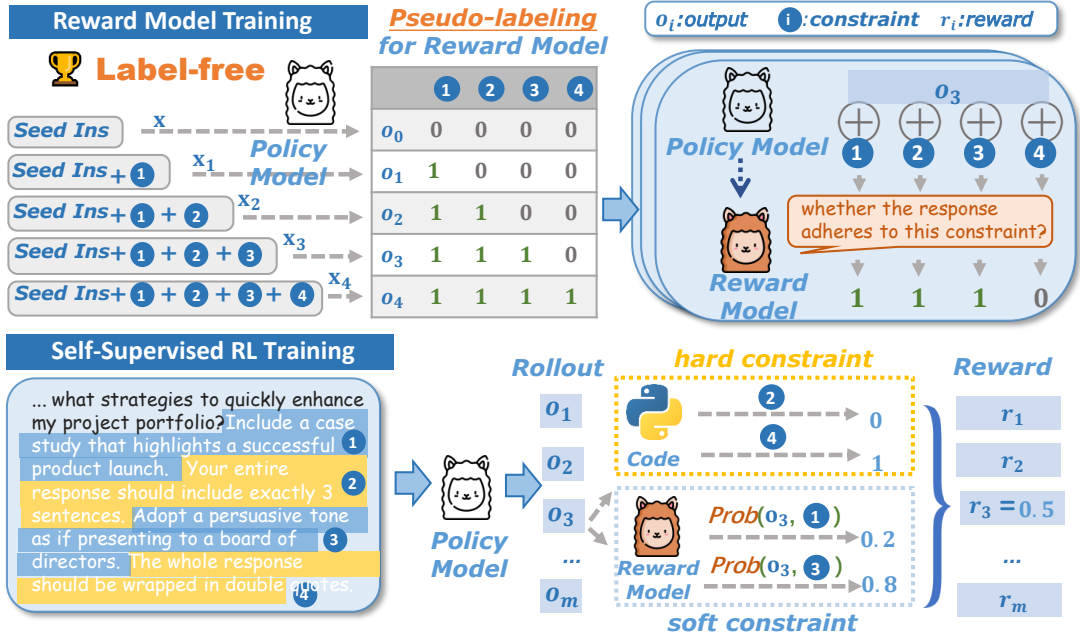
Reward Model Training

Label-free

Pseudo-labeling for Reward Model

$o_i$:output ⓘ:constraint $r_i$:reward

Seed Ins x

Seed Ins + 1 $x_1$

Seed Ins + 1 + 2 $x_2$

Seed Ins + 1 + 2 + 3 $x_3$

Seed Ins + 1 + 2 + 3 + 4 $x_4$

Policy Model

| | 1 | 2 | 3 | 4 |
|---|---|---|---|---|
| $o_0$ | 0 | 0 | 0 | 0 |
| $o_1$ | 1 | 0 | 0 | 0 |
| $o_2$ | 1 | 1 | 0 | 0 |
| $o_3$ | 1 | 1 | 1 | 0 |
| $o_4$ | 1 | 1 | 1 | 1 |

$o_3$

Policy Model

1 2 3 4

whether the response adheres to this constraint?

Reward Model

1 1 1 0

Self-Supervised RL Training

... what strategies to quickly enhance my project portfolio? Include a case study that highlights a successful product launch. 1 Your entire response should include exactly 3 sentences. 2 Adopt a persuasive tone as if presenting to a board of directors. 3 The whole response should be wrapped in double quotes. 4

Policy Model

Rollout

$o_1$

$o_2$

$o_3$

...

$o_m$

hard constraint

Code

2 0

4 1

Reward Model

Prob($o_3$, 1) 0.2

Prob($o_3$, 3) 0.8

soft constraint

Reward

$r_1$

$r_2$

$r_3 = 0.5$

...

$r_m$